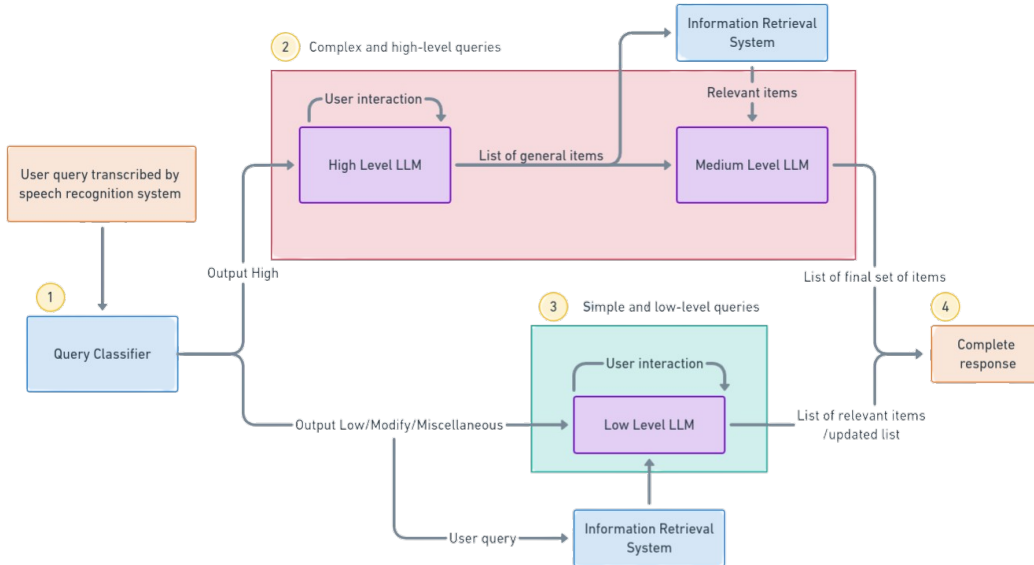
2 Complex and high-level queries

Information Retrieval System

Relevant items

User interaction

High Level LLM

List of general items

Medium Level LLM

User query transcribed by speech recognition system

Output High

List of final set of items

1

3 Simple and low-level queries

4

Query Classifier

User interaction

Complete response

Output Low/Modify/Miscellaneous

Low Level LLM

List of relevant items /updated list

User query

Information Retrieval System